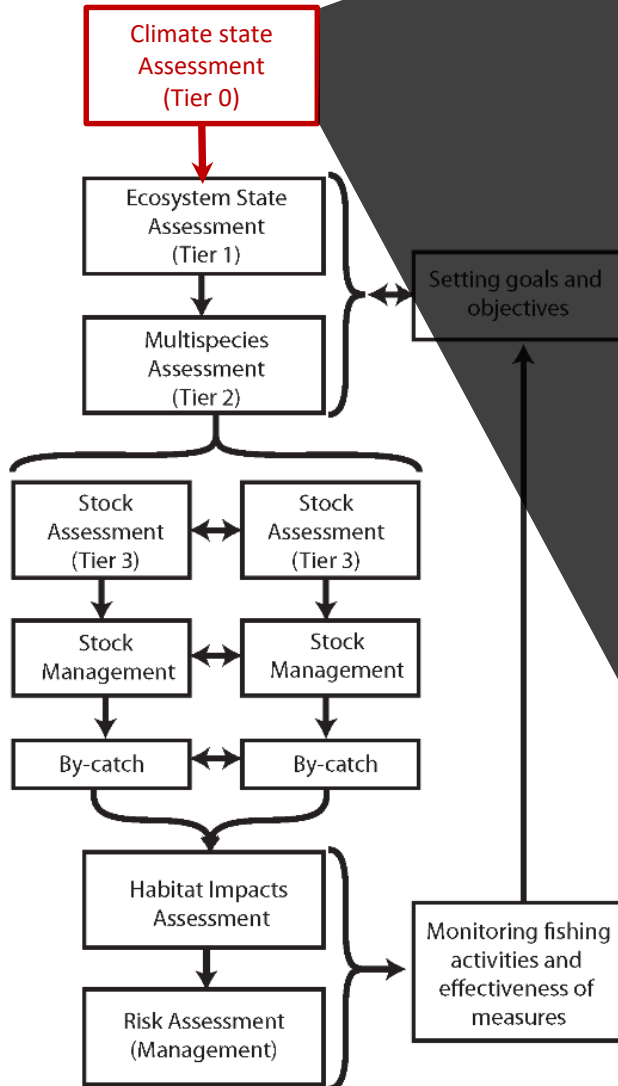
Climate state Assessment (Tier 0)

Ecosystem State Assessment (Tier 1)

Multispecies Assessment (Tier 2)

Setting goals and objectives

Stock Assessment (Tier 3)

Stock Assessment (Tier 3)

Stock Management

Stock Management

By-catch

By-catch

Habitat Impacts Assessment

Risk Assessment (Management)

Monitoring fishing activities and effectiveness of measures